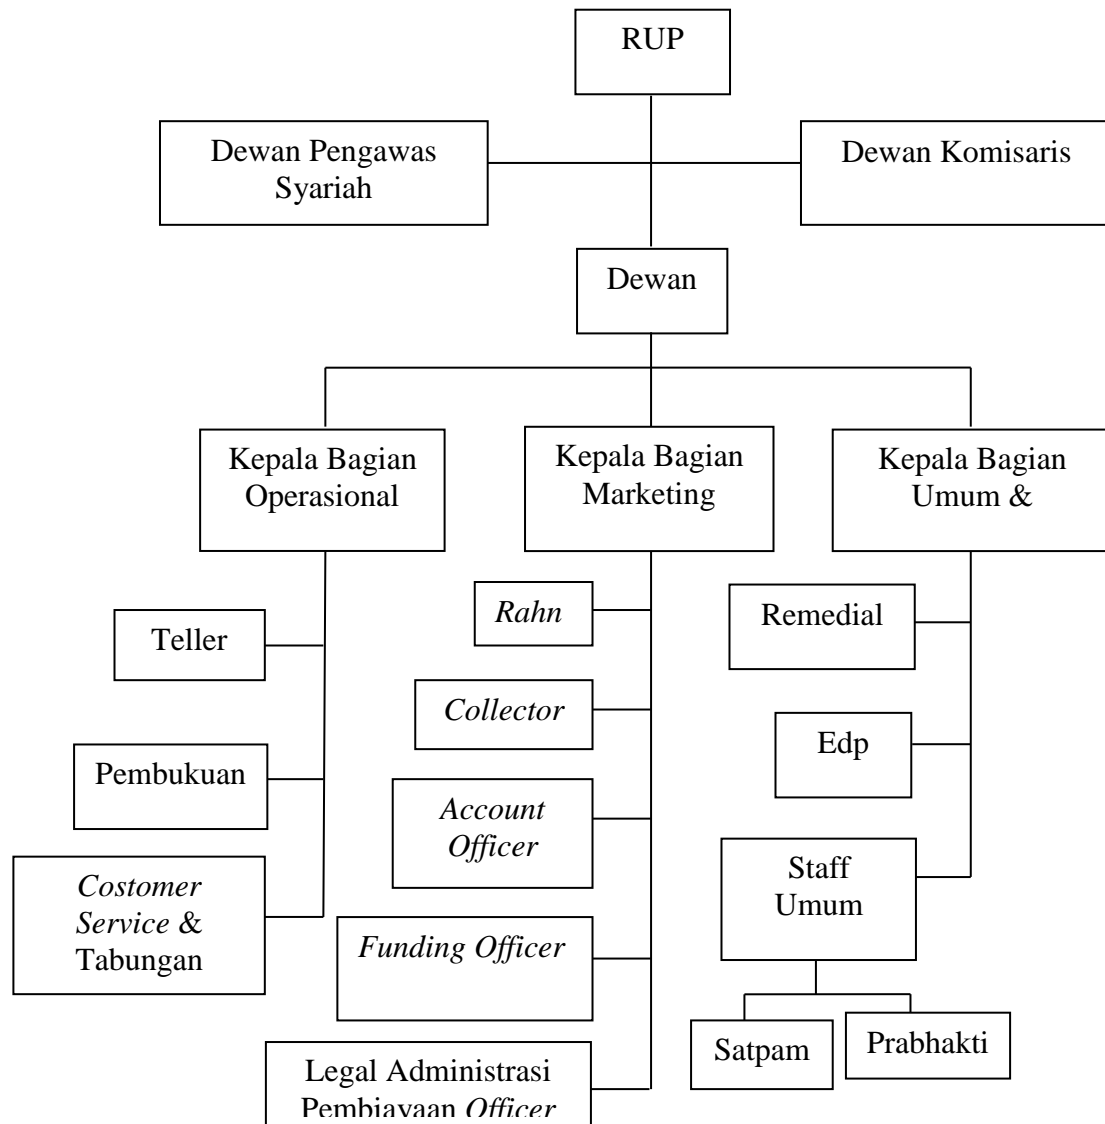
RUP

Dewan Pengawas Syariah

Dewan Komisaris

Dewan

Kepala Bagian Operasional

Kepala Bagian Marketing

Kepala Bagian Umum &

Teller

Pembukuan

*Costomer Service* & Tabungan

*Rahn*

*Collector*

*Account Officer*

*Funding Officer*

Legal Administrasi Pembiayaan *Officer*

Remedial

Edp

Staff Umum

Satpam

Prabhakti